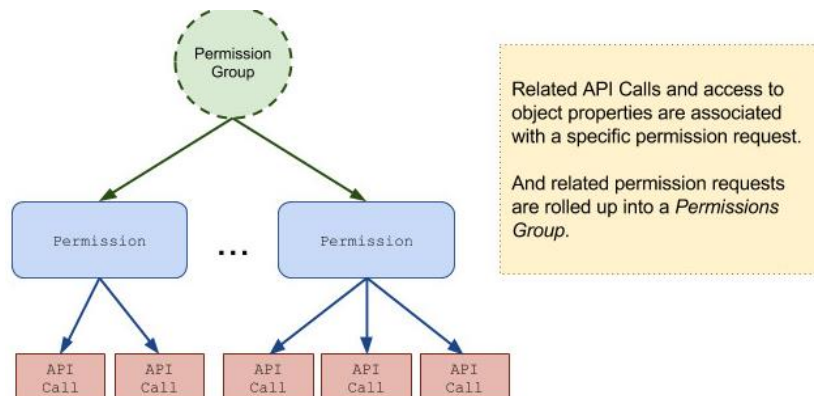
Permission Group

Permission

...

Permission

API Call

API Call

API Call

API Call

API Call

Related API Calls and access to object properties are associated with a specific permission request.

And related permission requests are rolled up into a *Permissions Group*.